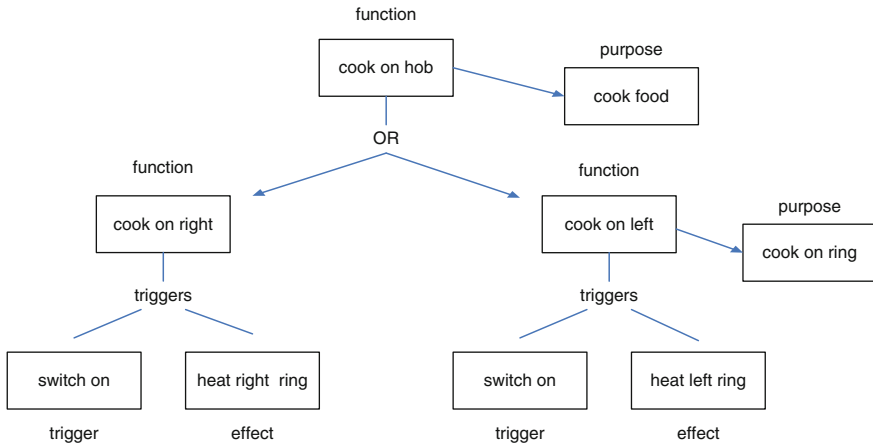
function

cook on hob

purpose

cook food

OR

function

cook on right

function

cook on left

purpose

cook on ring

triggers

triggers

switch on

heat right ring

switch on

heat left ring

trigger

effect

trigger

effect